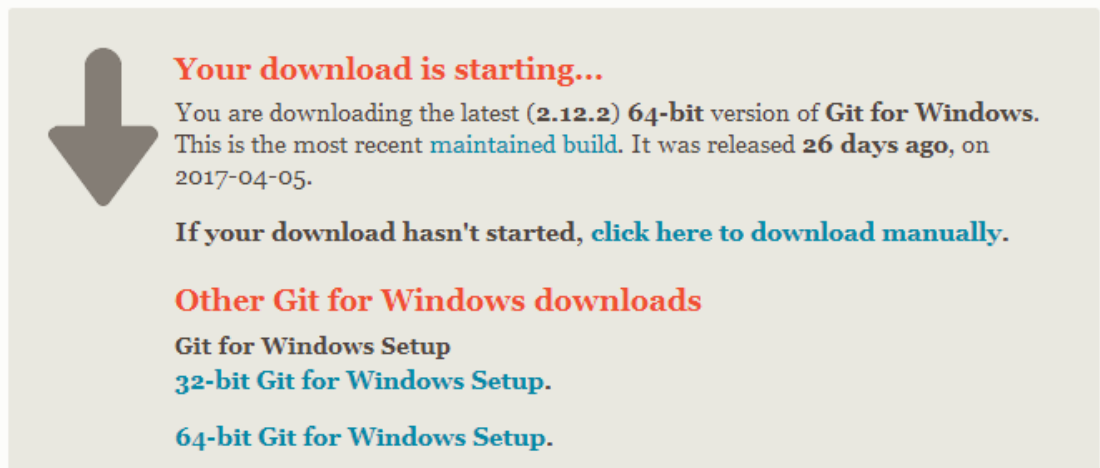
Your download is starting...

You are downloading the latest (2.12.2) 64-bit version of Git for Windows. This is the most recent maintained build. It was released 26 days ago, on 2017-04-05.

If your download hasn't started, click here to download manually.

Other Git for Windows downloads

Git for Windows Setup
32-bit Git for Windows Setup.

64-bit Git for Windows Setup.